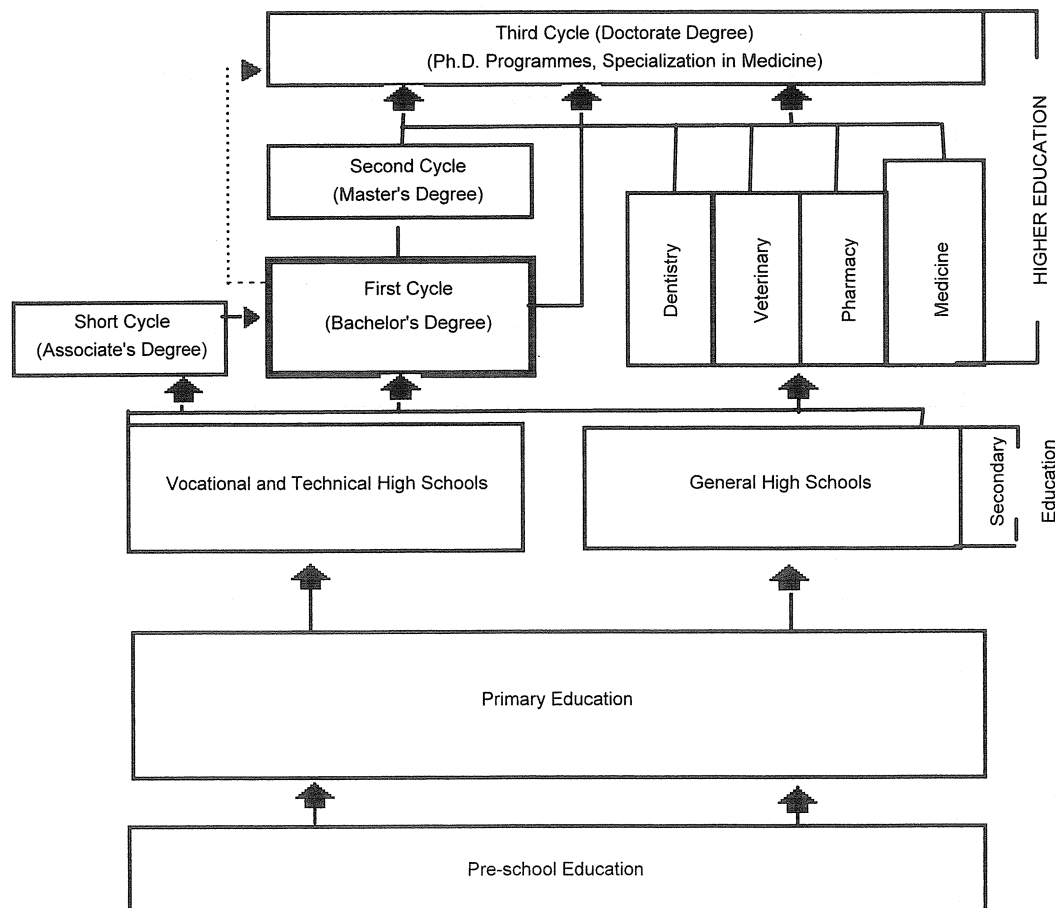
Third Cycle (Doctorate Degree)
(Ph.D. Programmes, Specialization in Medicine)

Second Cycle
(Master's Degree)

Dentistry

Veterinary

Pharmacy

Medicine

HIGHER EDUCATION

Short Cycle
(Associate's Degree)

First Cycle
(Bachelor's Degree)

Vocational and Technical High Schools

General High Schools

Secondary

Education

Primary Education

Pre-school Education